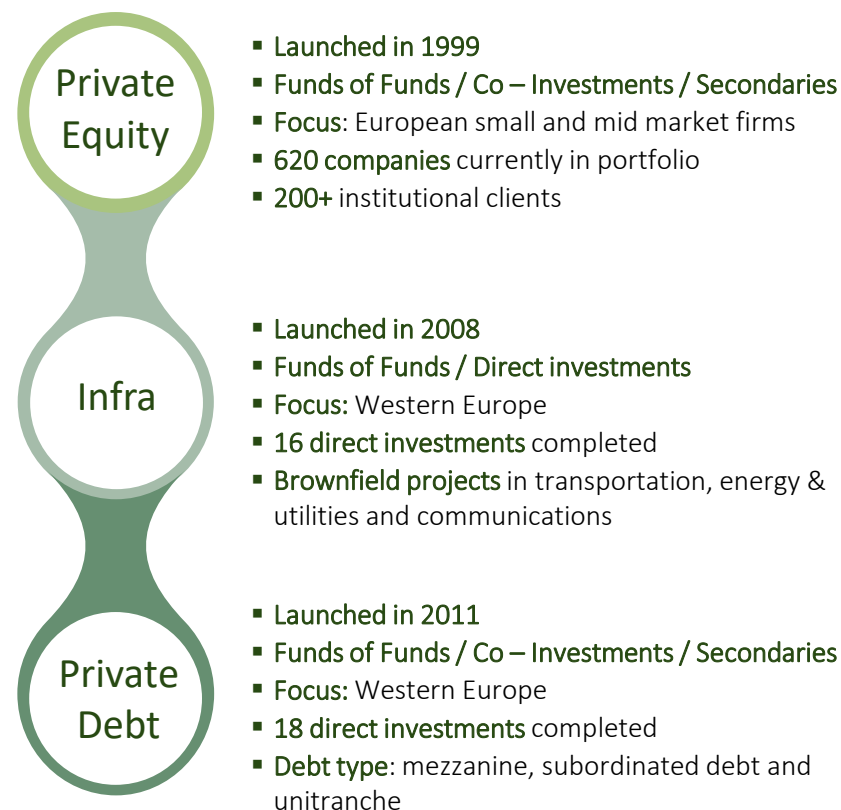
Private Equity

- Launched in 1999
- Funds of Funds / Co – Investments / Secondaries
- Focus: European small and mid market firms
- 620 companies currently in portfolio
- 200+ institutional clients

Infra

- Launched in 2008
- Funds of Funds / Direct investments
- Focus: Western Europe
- 16 direct investments completed
- Brownfield projects in transportation, energy & utilities and communications

Private Debt

- Launched in 2011
- Funds of Funds / Co – Investments / Secondaries
- Focus: Western Europe
- 18 direct investments completed
- Debt type: mezzanine, subordinated debt and unitranche